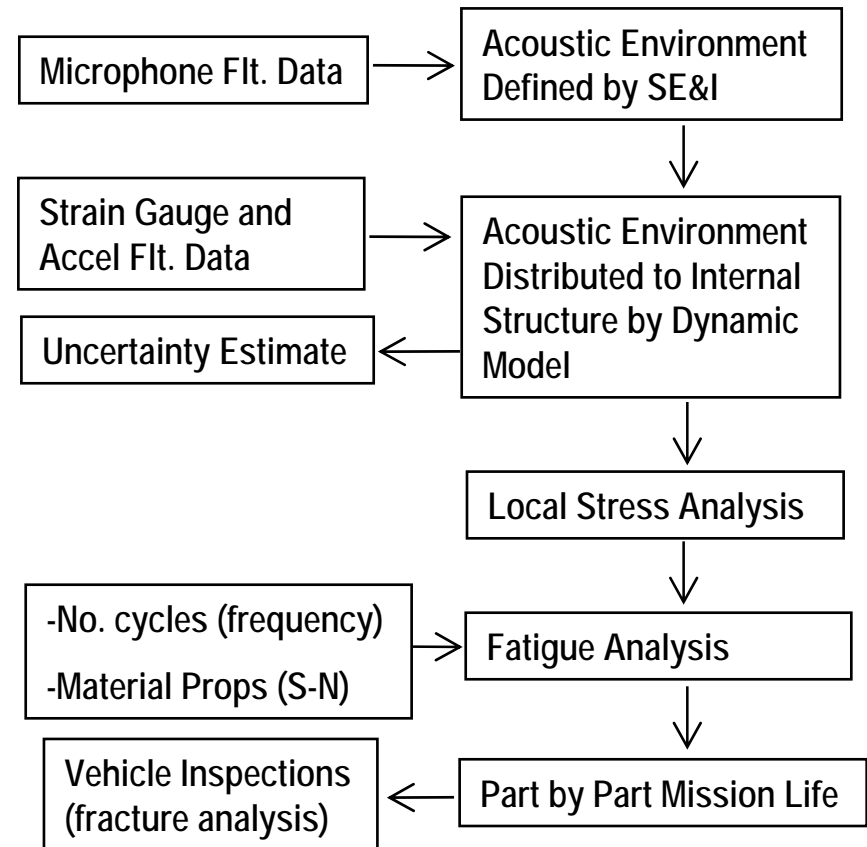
Microphone Flt. Data

Acoustic Environment Defined by SE&I

Strain Gauge and Accel Flt. Data

Acoustic Environment Distributed to Internal Structure by Dynamic Model

Uncertainty Estimate

Local Stress Analysis

-No. cycles (frequency)
-Material Props (S-N)

Fatigue Analysis

Vehicle Inspections (fracture analysis)

Part by Part Mission Life